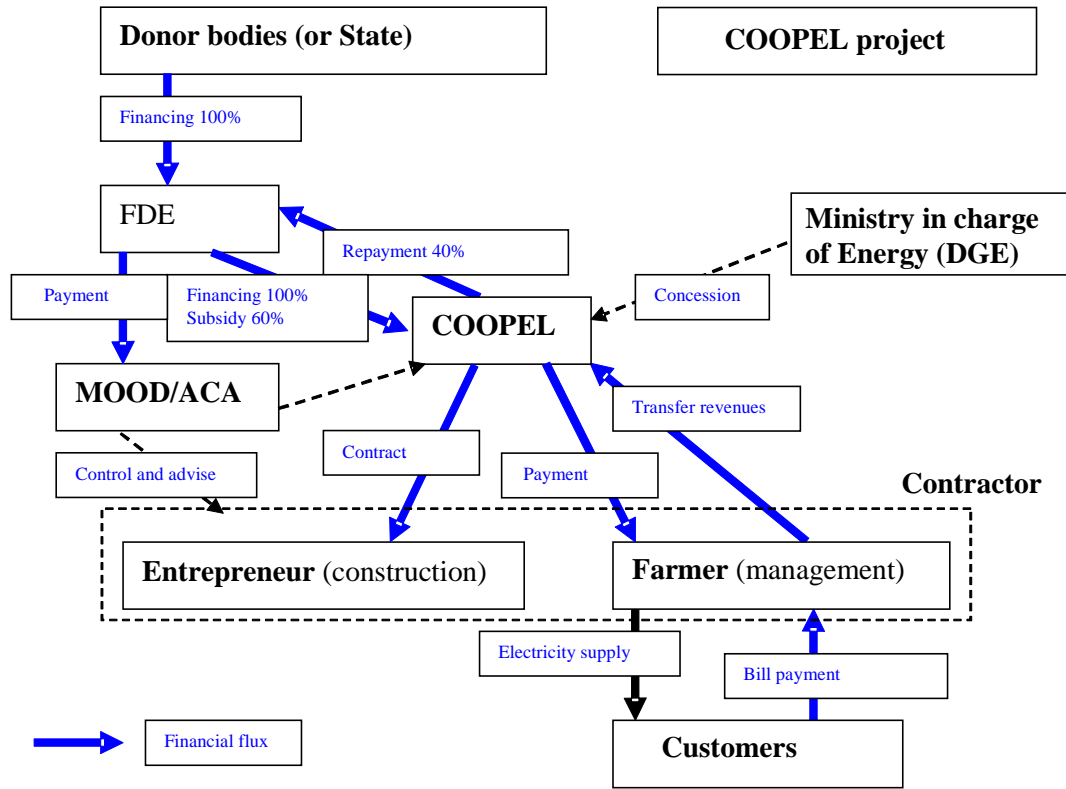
Donor bodies (or State)

COOPEL project

Financing 100%

FDE

Repayment 40%

Ministry in charge of Energy (DGE)

Payment

Financing 100%
Subsidy 60%

COOPEL

Concession

MOOD/ACA

Transfer revenues

Contract

Control and advise

Payment

Contractor

Entrepreneur (construction)

Farmer (management)

Electricity supply

Bill payment

Financial flux

Customers